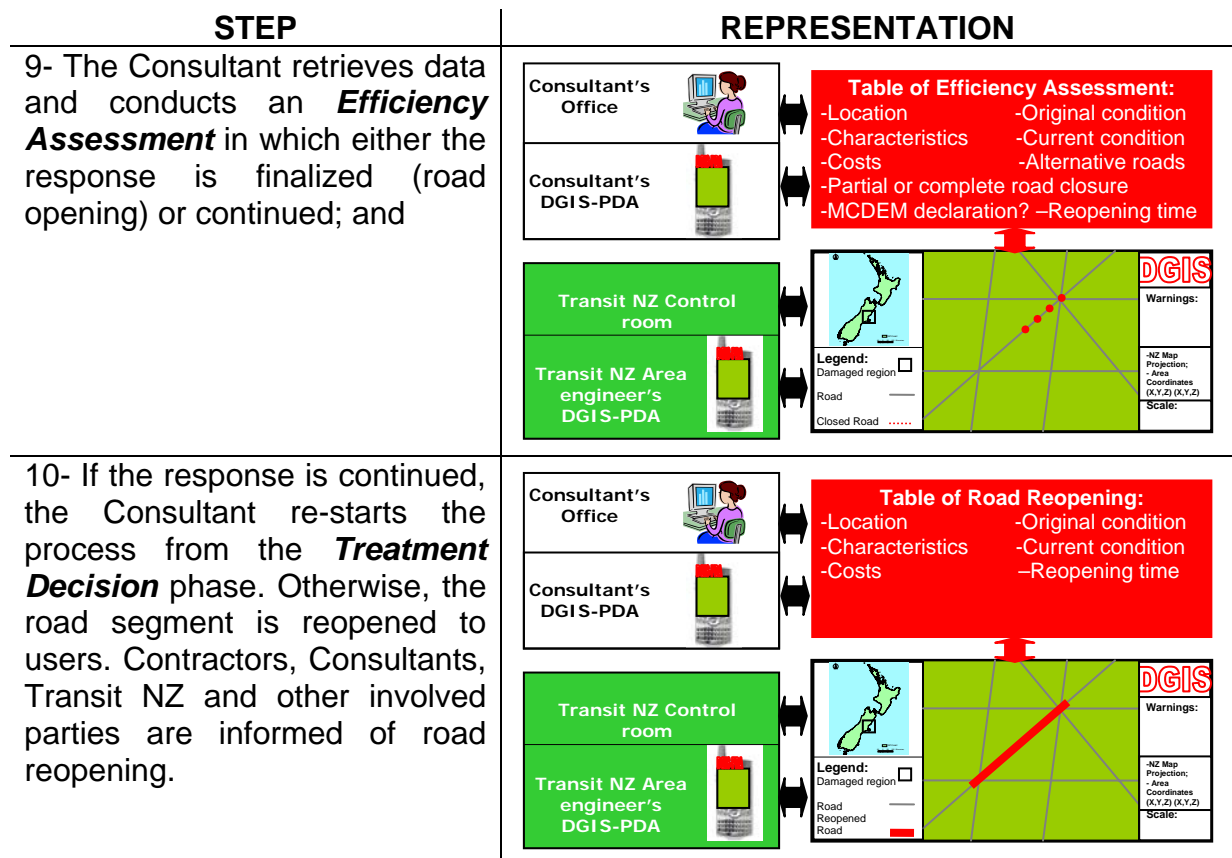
| STEP | REPRESENTATION |
|---|---|
| 9- The Consultant retrieves data and conducts an ***Efficiency Assessment*** in which either the response is finalized (road opening) or continued; and | Consultant's Office<br>Consultant's DGIS-PDA<br>Table of Efficiency Assessment:<br>-Location -Original condition<br>-Characteristics -Current condition<br>-Costs -Alternative roads<br>-Partial or complete road closure<br>-MCDEM declaration? –Reopening time<br>Transit NZ Control room<br>Transit NZ Area engineer's DGIS-PDA<br>DGIS<br>Warnings:<br>Legend:<br>Damaged region<br>Road<br>Closed Road<br>-NZ Map Projection;<br>- Area Coordinates (X,Y,Z) (X,Y,Z)<br>Scale: |
| 10- If the response is continued, the Consultant re-starts the process from the ***Treatment Decision*** phase. Otherwise, the road segment is reopened to users. Contractors, Consultants, Transit NZ and other involved parties are informed of road reopening. | Consultant's Office<br>Consultant's DGIS-PDA<br>Table of Road Reopening:<br>-Location -Original condition<br>-Characteristics -Current condition<br>-Costs –Reopening time<br>Transit NZ Control room<br>Transit NZ Area engineer's DGIS-PDA<br>DGIS<br>Warnings:<br>Legend:<br>Damaged region<br>Road<br>Reopened Road<br>-NZ Map Projection;<br>- Area Coordinates (X,Y,Z) (X,Y,Z)<br>Scale: |